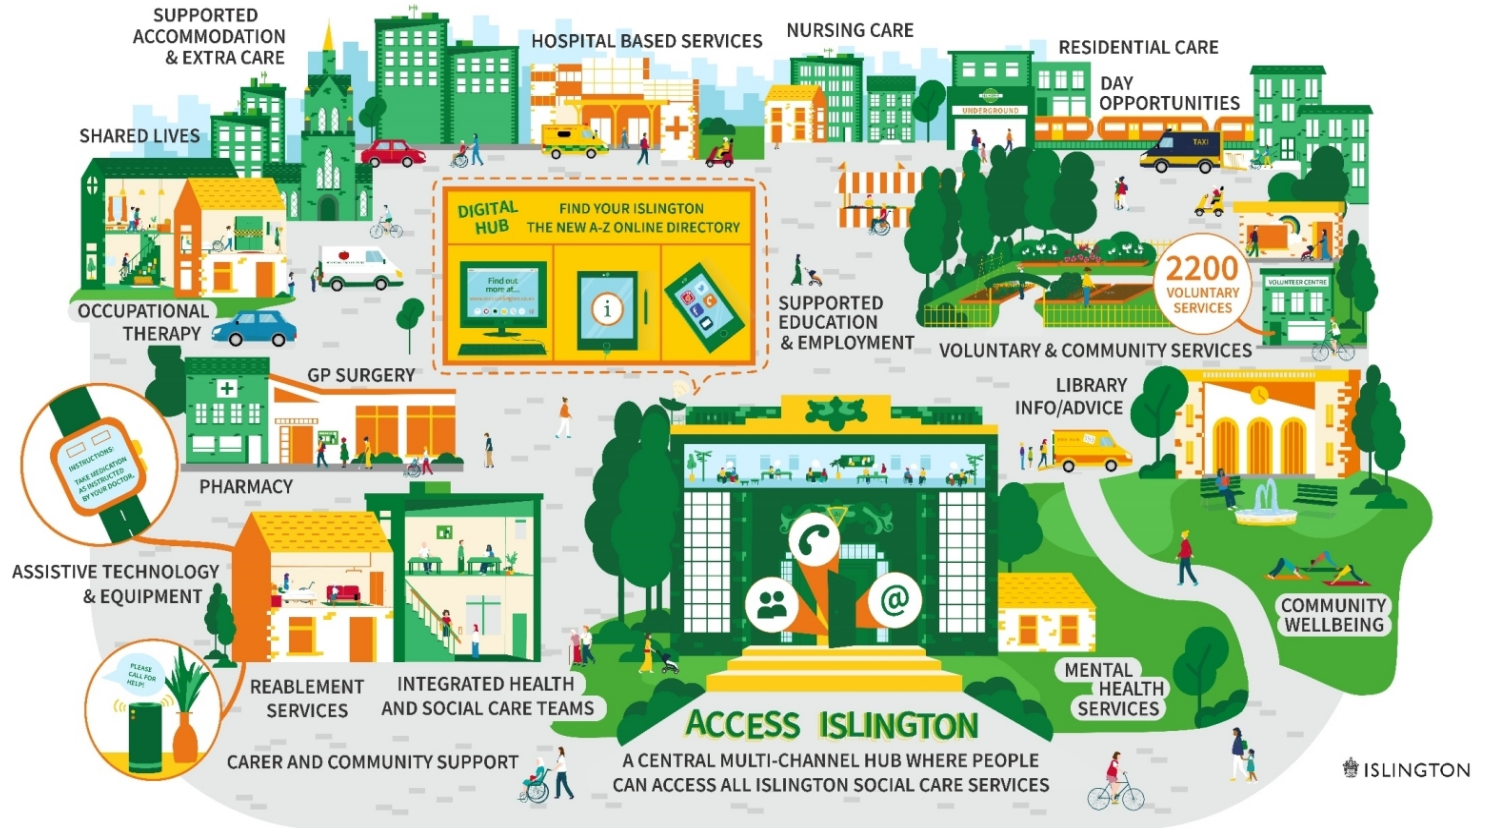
SUPPORTED ACCOMMODATION & EXTRA CARE

HOSPITAL BASED SERVICES

NURSING CARE

RESIDENTIAL CARE

DAY OPPORTUNITIES

UNDERGROUND

TAXI

SHARED LIVES

DIGITAL HUB

FIND YOUR ISLINGTON THE NEW A-Z ONLINE DIRECTORY

Find out more at...

2200 VOLUNTARY SERVICES

VOLUNTEER CENTRE

OCCUPATIONAL THERAPY

SUPPORTED EDUCATION & EMPLOYMENT

VOLUNTARY & COMMUNITY SERVICES

GP SURGERY

LIBRARY INFO/ADVICE

INSTRUCTIONS: TAKE MEDICATION AS INSTRUCTED BY YOUR DOCTOR.

PHARMACY

ASSISTIVE TECHNOLOGY & EQUIPMENT

COMMUNITY WELLBEING

PLEASE CALL FOR HELP!

REABLEMENT SERVICES

INTEGRATED HEALTH AND SOCIAL CARE TEAMS

MENTAL HEALTH SERVICES

ACCESS ISLINGTON

CARER AND COMMUNITY SUPPORT

A CENTRAL MULTI-CHANNEL HUB WHERE PEOPLE CAN ACCESS ALL ISLINGTON SOCIAL CARE SERVICES

ISLINGTON